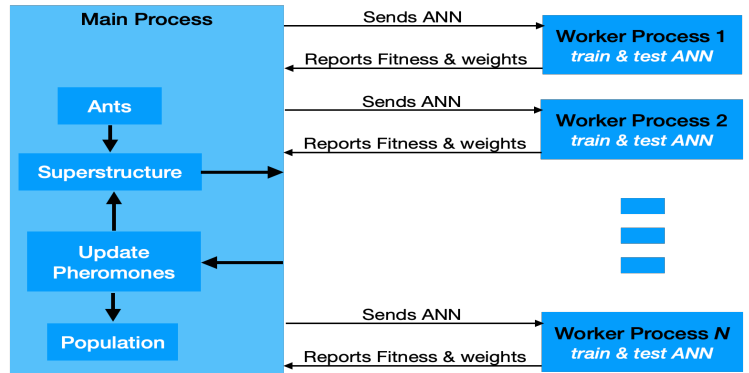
Main Process

Ants

Superstructure

Update Pheromones

Population

Sends ANN

Reports Fitness & weights

Worker Process 1
train & test ANN

Sends ANN

Reports Fitness & weights

Worker Process 2
train & test ANN

Sends ANN

Reports Fitness & weights

Worker Process $N$
train & test ANN